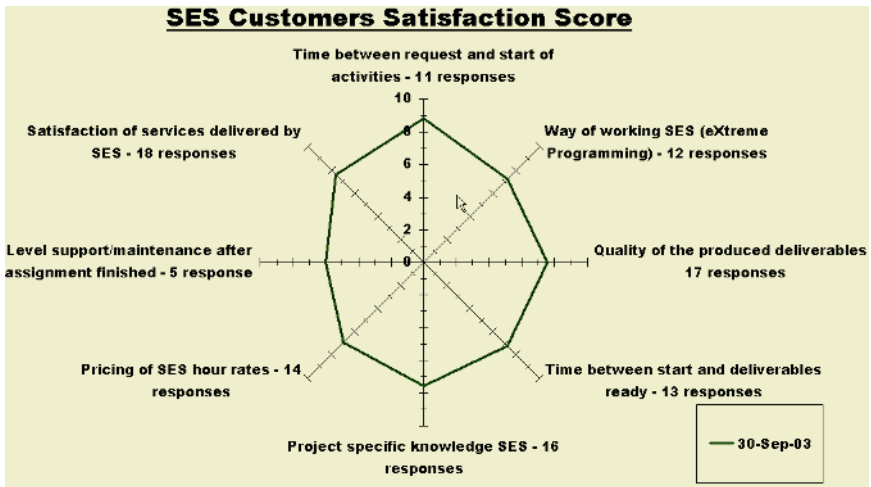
SES Customers Satisfaction Score

Time between request and start of activities - 11 responses

Way of working SES (eXtreme Programming) - 12 responses

Quality of the produced deliverables 17 responses

Time between start and deliverables ready - 13 responses

Project specific knowledge SES - 16 responses

Pricing of SES hour rates - 14 responses

Level support/maintenance after assignment finished - 5 response

Satisfaction of services delivered by SES - 18 responses

10
8
6
4
2
0

30-Sep-03